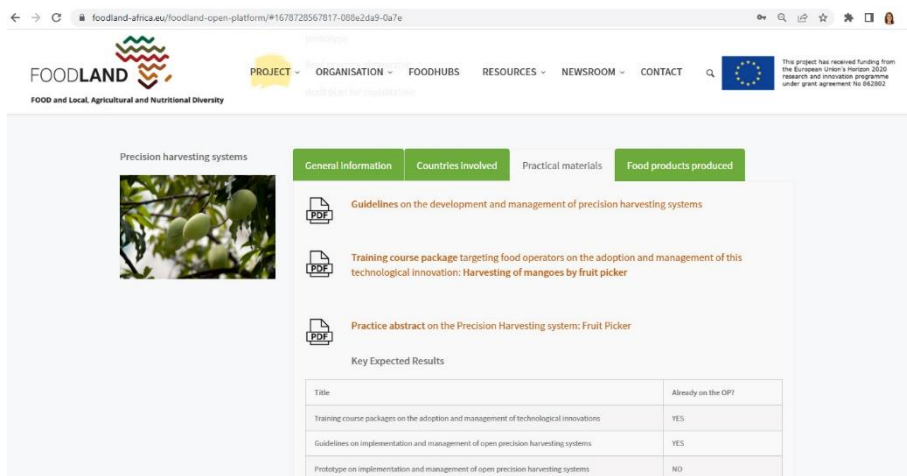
foodland-africa.eu/foodland-open-platform/#1678728567817-088e2da9-0a7e

FOODLAND
FOOD and Local, Agricultural and Nutritional Diversity

PROJECT ⌄ ORGANISATION ⌄ FOODHUBS RESOURCES ⌄ NEWSROOM ⌄ CONTACT

This project has received funding from the European Union's Horizon 2020 research and innovation programme under grant agreement No 862802

Precision harvesting systems

General Information | Countries involved | Practical materials | Food products produced

PDF Guidelines on the development and management of precision harvesting systems

PDF Training course package targeting food operators on the adoption and management of this technological innovation: Harvesting of mangoes by fruit picker

PDF Practice abstract on the Precision Harvesting system: Fruit Picker

Key Expected Results

| Title | Already on the OP? |
|---|---|
| Training course packages on the adoption and management of technological innovations | YES |
| Guidelines on implementation and management of open precision harvesting systems | YES |
| Prototype on implementation and management of open precision harvesting systems | NO |